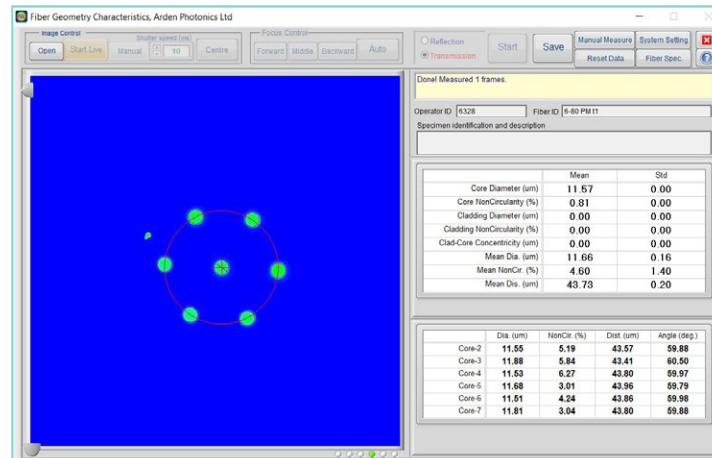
Fiber Geometry Characteristics, Arden Photonics Ltd

Image Control
Open Start Live
Shutter speed (ms)
Manual 10
Centre

Focus Control
Forward Middle Backward Auto

Reflection
Transmission
Start
Save
Manual Measure
System Setting
Reset Data
Fiber Spec.

Done! Measured 1 frames.

Operator ID 6328
Fiber ID 6-80 PM11
Specimen identification and description

| | Mean | Std |
|---|---|---|
| Core Diameter (um) | 11.57 | 0.00 |
| Core NonCircularity (%) | 0.81 | 0.00 |
| Cladding Diameter (um) | 0.00 | 0.00 |
| Cladding NonCircularity (%) | 0.00 | 0.00 |
| Clad-Core Concentricity (um) | 0.00 | 0.00 |
| Mean Dia. (um) | 11.66 | 0.16 |
| Mean NonCir. (%) | 4.60 | 1.40 |
| Mean Dis. (um) | 43.73 | 0.20 |

| | Dia. (um) | NonCir. (%) | Dist. (um) | Angle (deg.) |
|---|---|---|---|---|
| Core-2 | 11.55 | 5.19 | 43.57 | 59.88 |
| Core-3 | 11.88 | 5.84 | 43.41 | 60.50 |
| Core-4 | 11.53 | 6.27 | 43.80 | 59.97 |
| Core-5 | 11.68 | 3.01 | 43.96 | 59.79 |
| Core-6 | 11.51 | 4.24 | 43.86 | 59.98 |
| Core-7 | 11.81 | 3.04 | 43.80 | 59.88 |